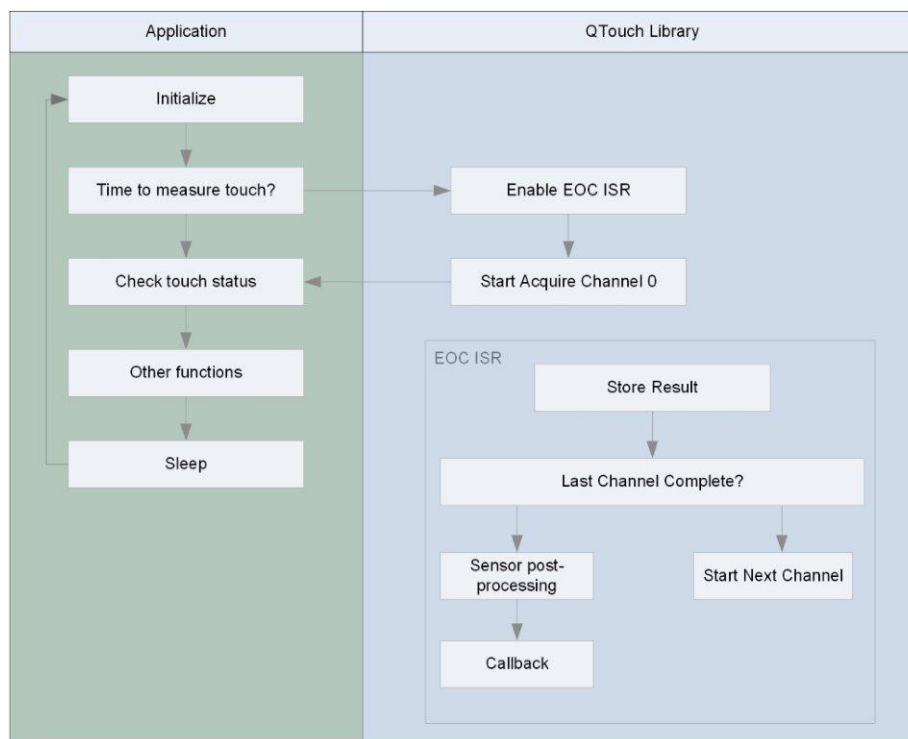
Application

QTouch Library

Initialize

Time to measure touch?

Check touch status

Other functions

Sleep

Enable EOC ISR

Start Acquire Channel 0

EOC ISR

Store Result

Last Channel Complete?

Sensor post-processing

Start Next Channel

Callback